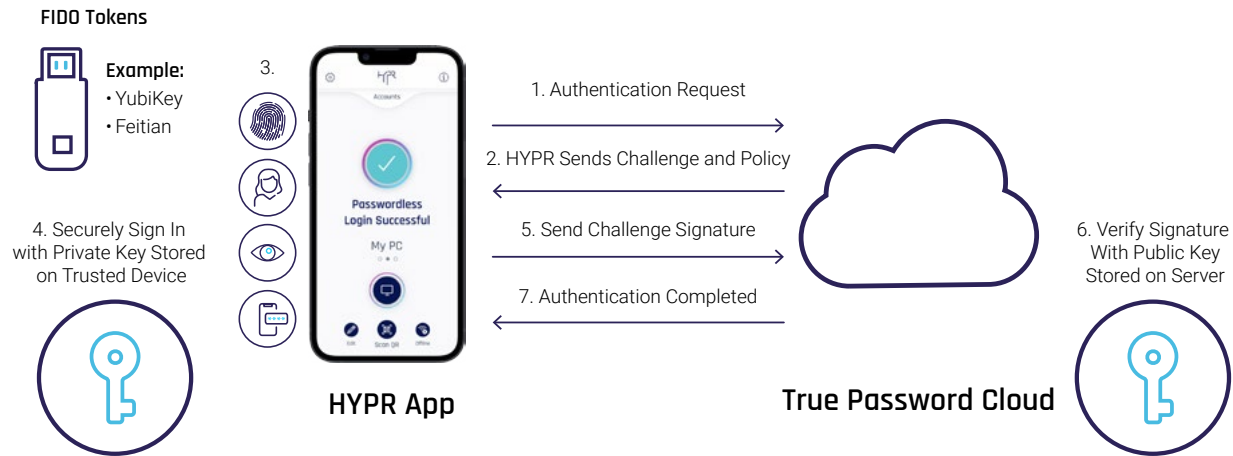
FIDO Tokens

Example:
• YubiKey
• Feitian

3.

HYPR

Accounts

Passwordless Login Successful

My PC

Edit

Scan QR

Offline

1. Authentication Request

2. HYPR Sends Challenge and Policy

5. Send Challenge Signature

7. Authentication Completed

4. Securely Sign In with Private Key Stored on Trusted Device

6. Verify Signature With Public Key Stored on Server

HYPR App

True Password Cloud